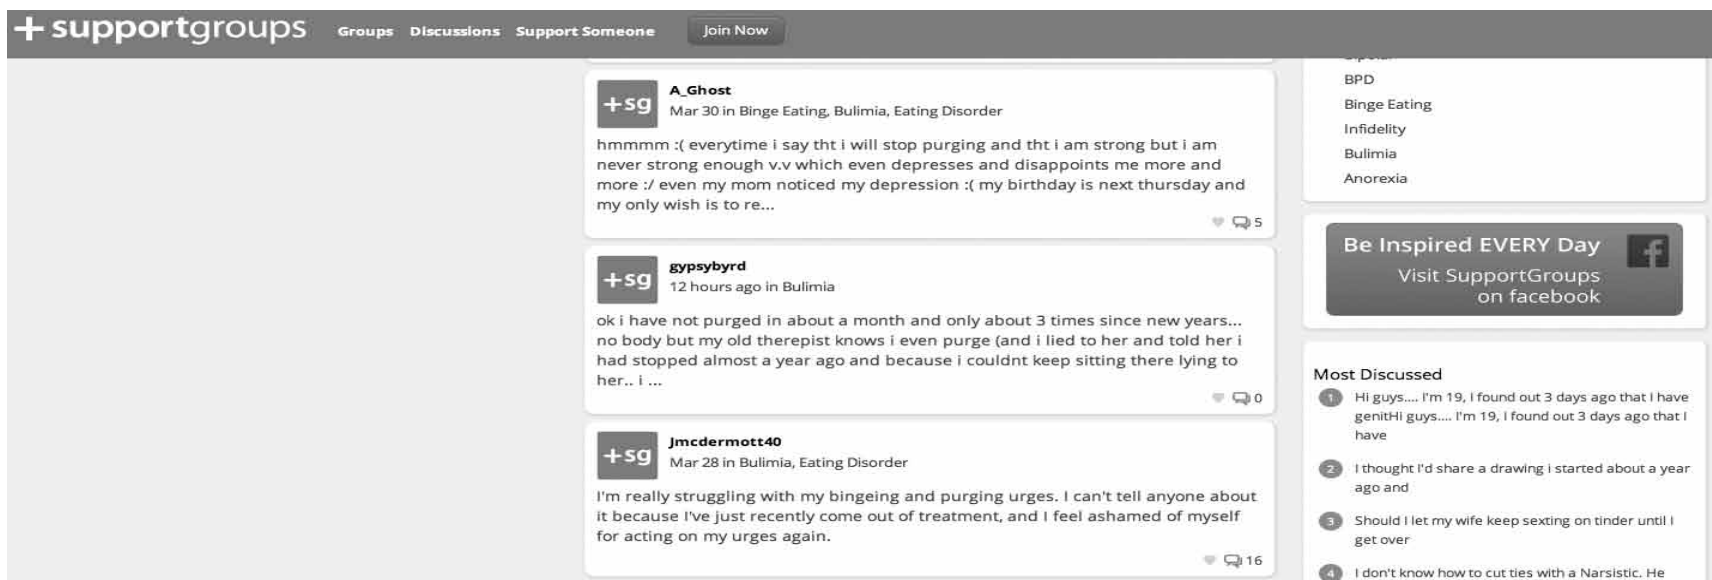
+ supportgroups Groups Discussions Support Someone Join Now

+sg A_Ghost
Mar 30 in Binge Eating, Bulimia, Eating Disorder

hmmmm :( everytime i say tht i will stop purging and tht i am strong but i am never strong enough v.v which even depresses and disappoints me more and more :/ even my mom noticed my depression :( my birthday is next thursday and my only wish is to re...

5

+sg gypsybyrd
12 hours ago in Bulimia

ok i have not purged in about a month and only about 3 times since new years... no body but my old therepist knows i even purge (and i lied to her and told her i had stopped almost a year ago and because i couldnt keep sitting there lying to her.. i ...

0

+sg Jmcdermott40
Mar 28 in Bulimia, Eating Disorder

I'm really struggling with my bingeing and purging urges. I can't tell anyone about it because I've just recently come out of treatment, and I feel ashamed of myself for acting on my urges again.

16

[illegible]
BPD
Binge Eating
Infidelity
Bulimia
Anorexia

Be Inspired EVERY Day
Visit SupportGroups on facebook

Most Discussed
1 Hi guys.... I'm 19, I found out 3 days ago that I have genitHi guys.... I'm 19, I found out 3 days ago that I have
2 I thought I'd share a drawing i started about a year ago and
3 Should I let my wife keep sexting on tinder until I get over
4 I don't know how to cut ties with a Narsistic. He